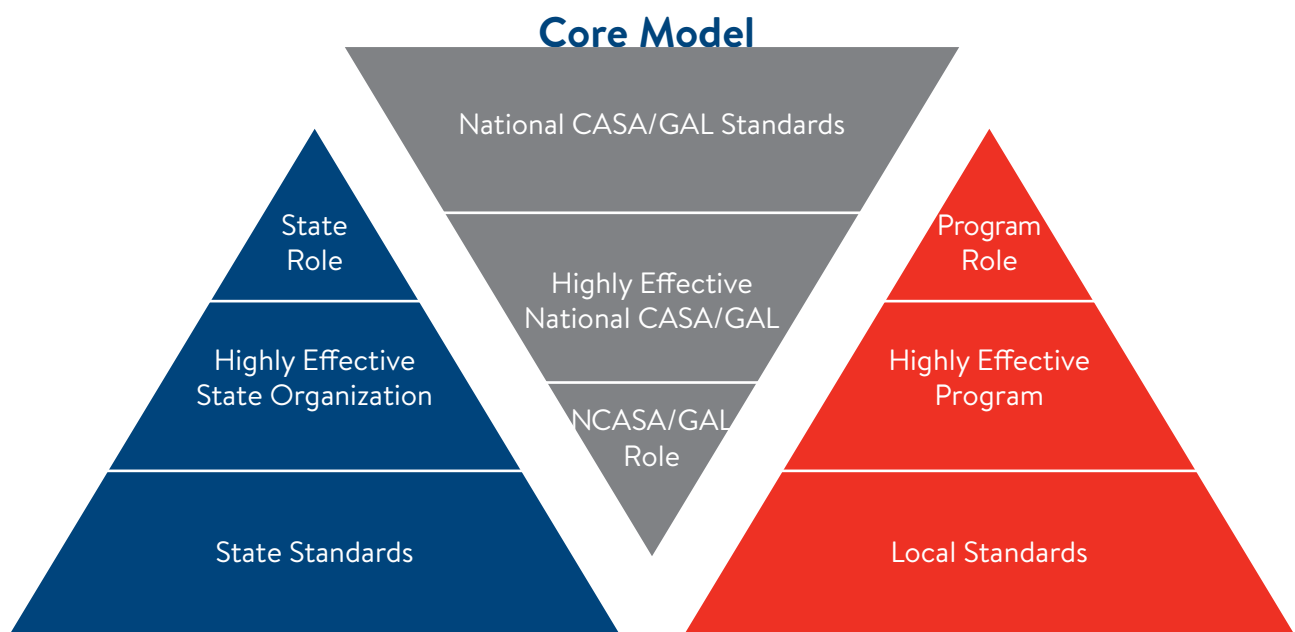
Core Model

National CASA/GAL Standards

Highly Effective National CASA/GAL

NCASA/GAL Role

State Role

Highly Effective State Organization

State Standards

Program Role

Highly Effective Program

Local Standards